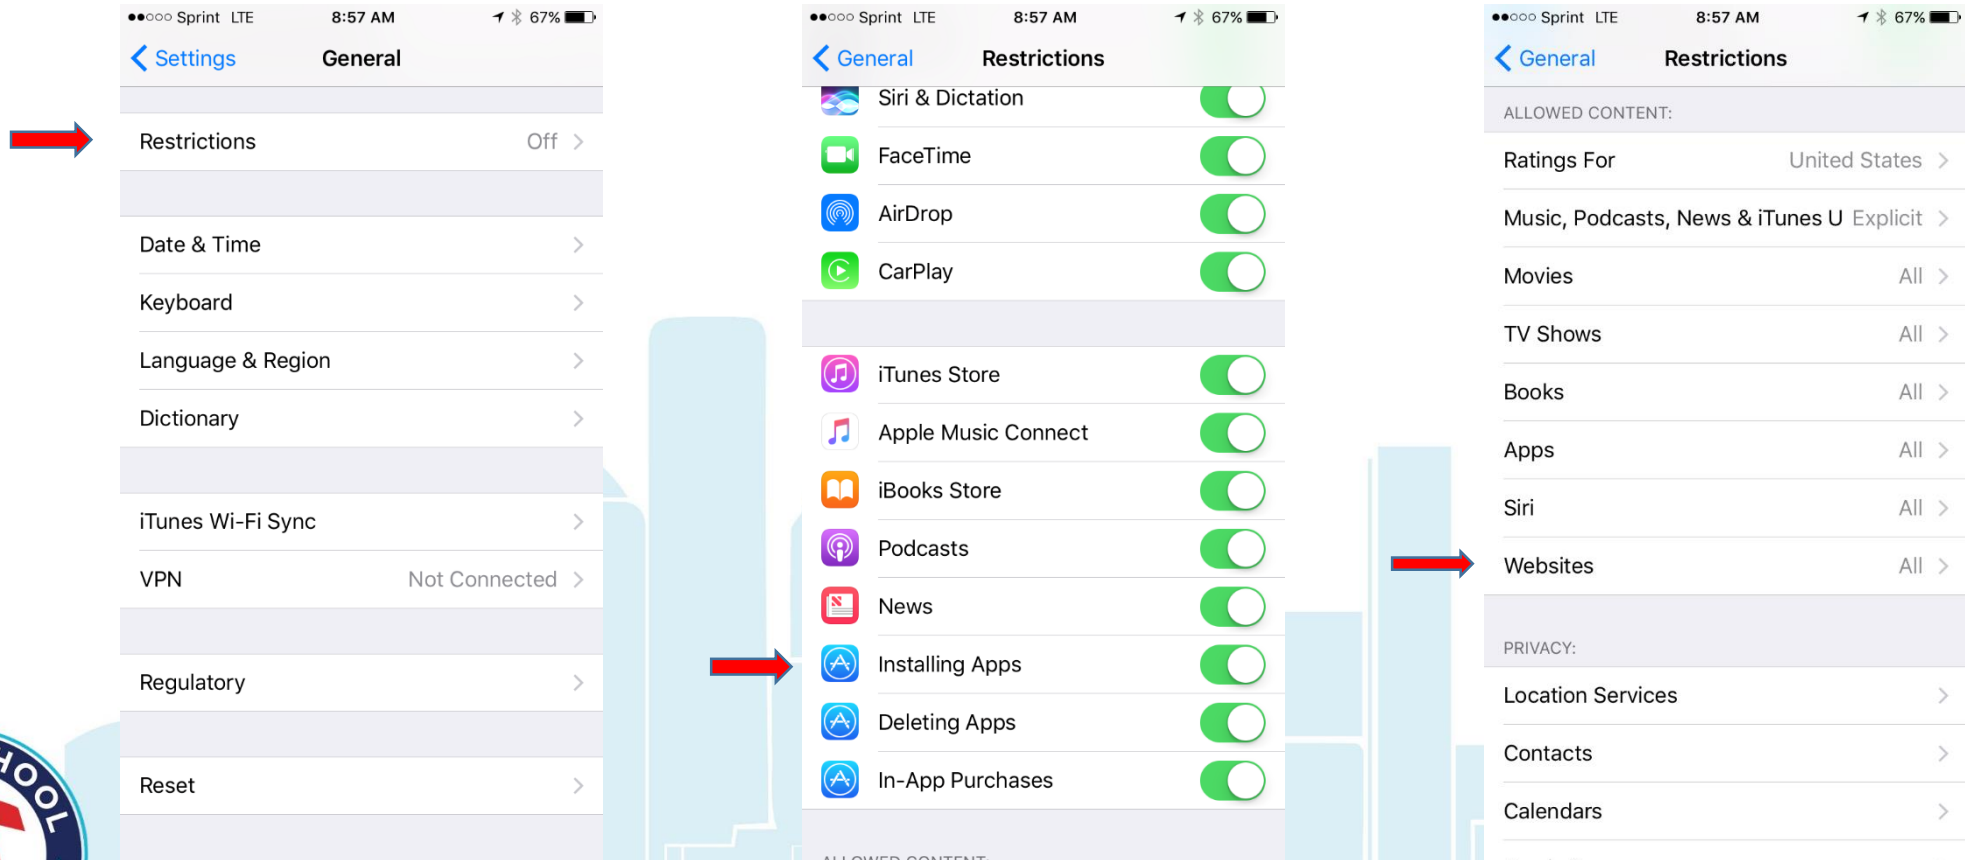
●●○○○ Sprint LTE 8:57 AM 67%

Settings General

Restrictions Off

Date & Time

Keyboard

Language & Region

Dictionary

iTunes Wi-Fi Sync

VPN Not Connected

Regulatory

Reset

HOOL

●●○○○ Sprint LTE 8:57 AM 67%

General Restrictions

Siri & Dictation

FaceTime

AirDrop

CarPlay

iTunes Store

Apple Music Connect

iBooks Store

Podcasts

News

Installing Apps

Deleting Apps

In-App Purchases

ALLOWED CONTENT:

●●○○○ Sprint LTE 8:57 AM 67%

General Restrictions

ALLOWED CONTENT:

Ratings For United States

Music, Podcasts, News & iTunes U Explicit

Movies All

TV Shows All

Books All

Apps All

Siri All

Websites All

PRIVACY:

Location Services

Contacts

Calendars